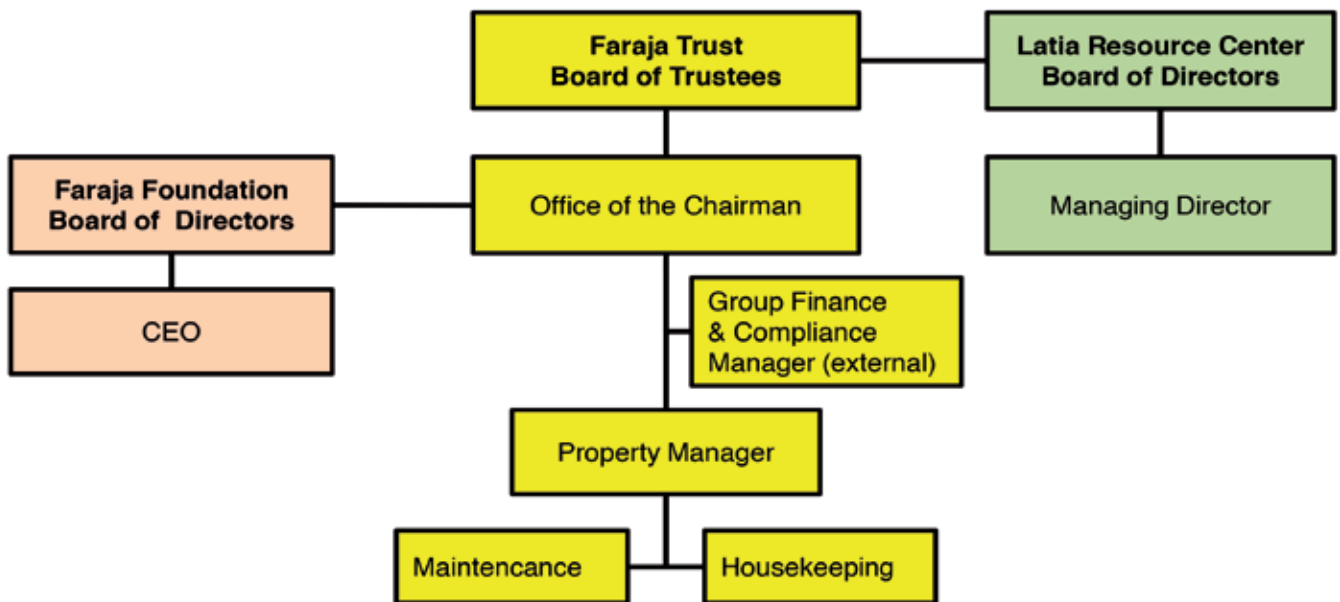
Faraja Trust
Board of Trustees

Latia Resource Center
Board of Directors

Faraja Foundation
Board of Directors

Office of the Chairman

Managing Director

CEO

Group Finance & Compliance Manager (external)

Property Manager

Maintencance

Housekeeping